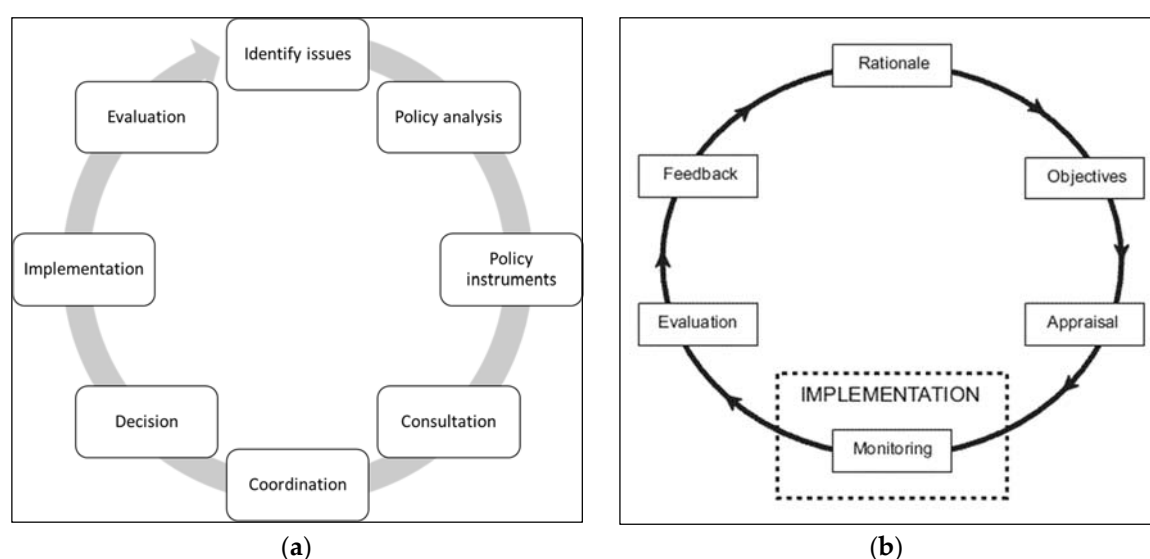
Identify issues

Policy analysis

Policy instruments

Consultation

Coordination

Decision

Implementation

Evaluation

(a)

Rationale

Objectives

Appraisal

IMPLEMENTATION

Monitoring

Evaluation

Feedback

(b)